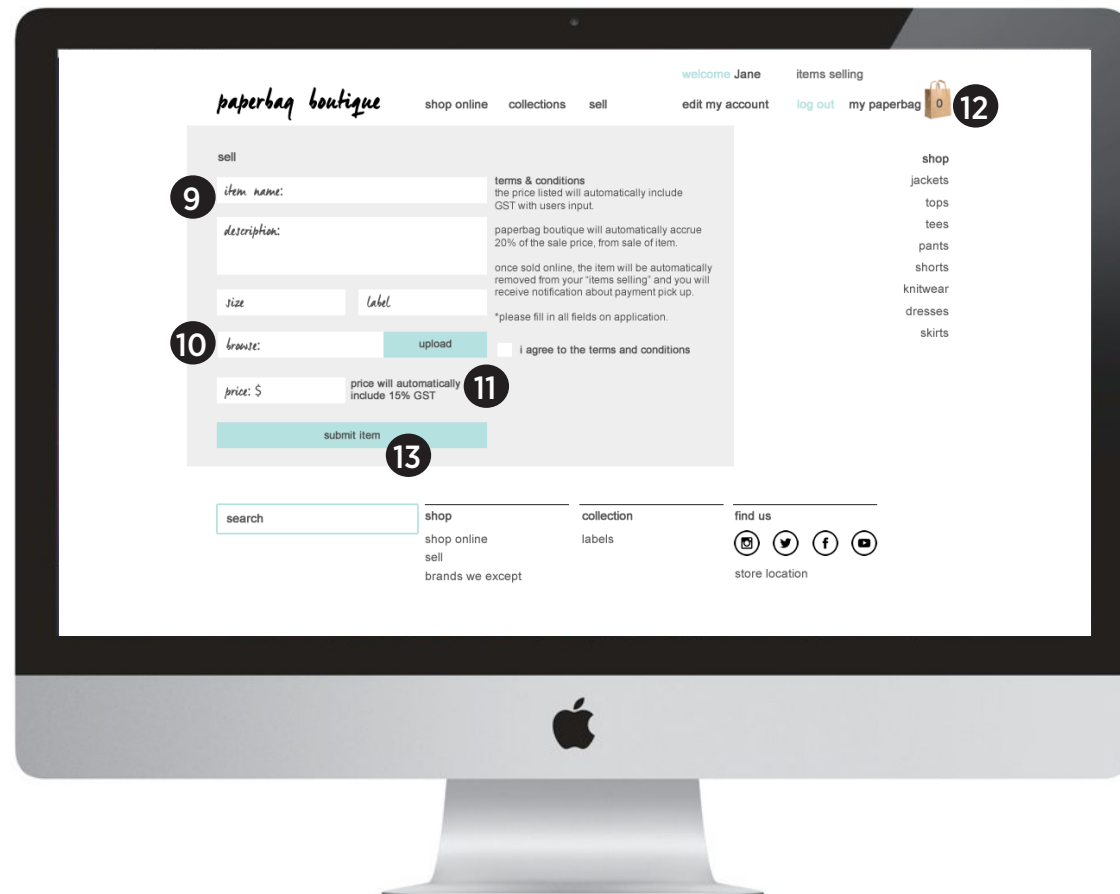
welcome Jane items selling

paperbag boutique shop online collections sell edit my account log out my paperbag 0 12

sell

9 item name:

description:

size label

10 browse: upload

price: $ price will automatically include 15% GST 11

submit item 13

terms & conditions
the price listed will automatically include GST with users input.

paperbag boutique will automatically accrue 20% of the sale price, from sale of item.

once sold online, the item will be automatically removed from your "items selling" and you will receive notification about payment pick up.

*please fill in all fields on application.

i agree to the terms and conditions

shop
jackets
tops
tees
pants
shorts
knitwear
dresses
skirts

search

shop
shop online
sell
brands we except

collection
labels

find us

store location